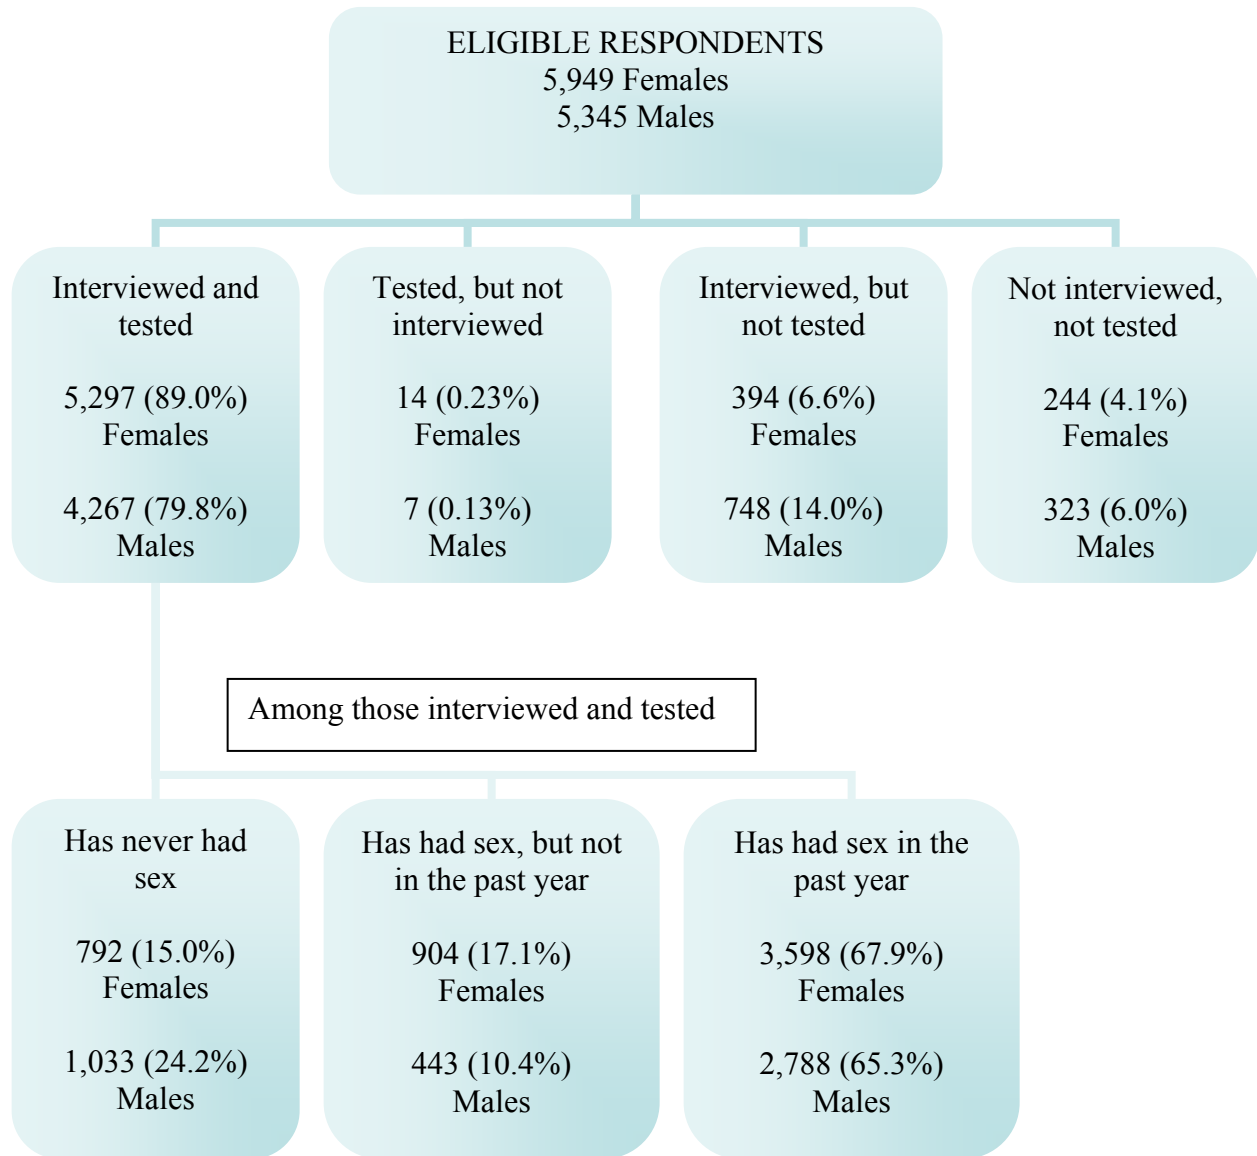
ELIGIBLE RESPONDENTS
5,949 Females
5,345 Males

Interviewed and tested

5,297 (89.0%) Females

4,267 (79.8%) Males

Tested, but not interviewed

14 (0.23%) Females

7 (0.13%) Males

Interviewed, but not tested

394 (6.6%) Females

748 (14.0%) Males

Not interviewed, not tested

244 (4.1%) Females

323 (6.0%) Males

Among those interviewed and tested

Has never had sex

792 (15.0%) Females

1,033 (24.2%) Males

Has had sex, but not in the past year

904 (17.1%) Females

443 (10.4%) Males

Has had sex in the past year

3,598 (67.9%) Females

2,788 (65.3%) Males